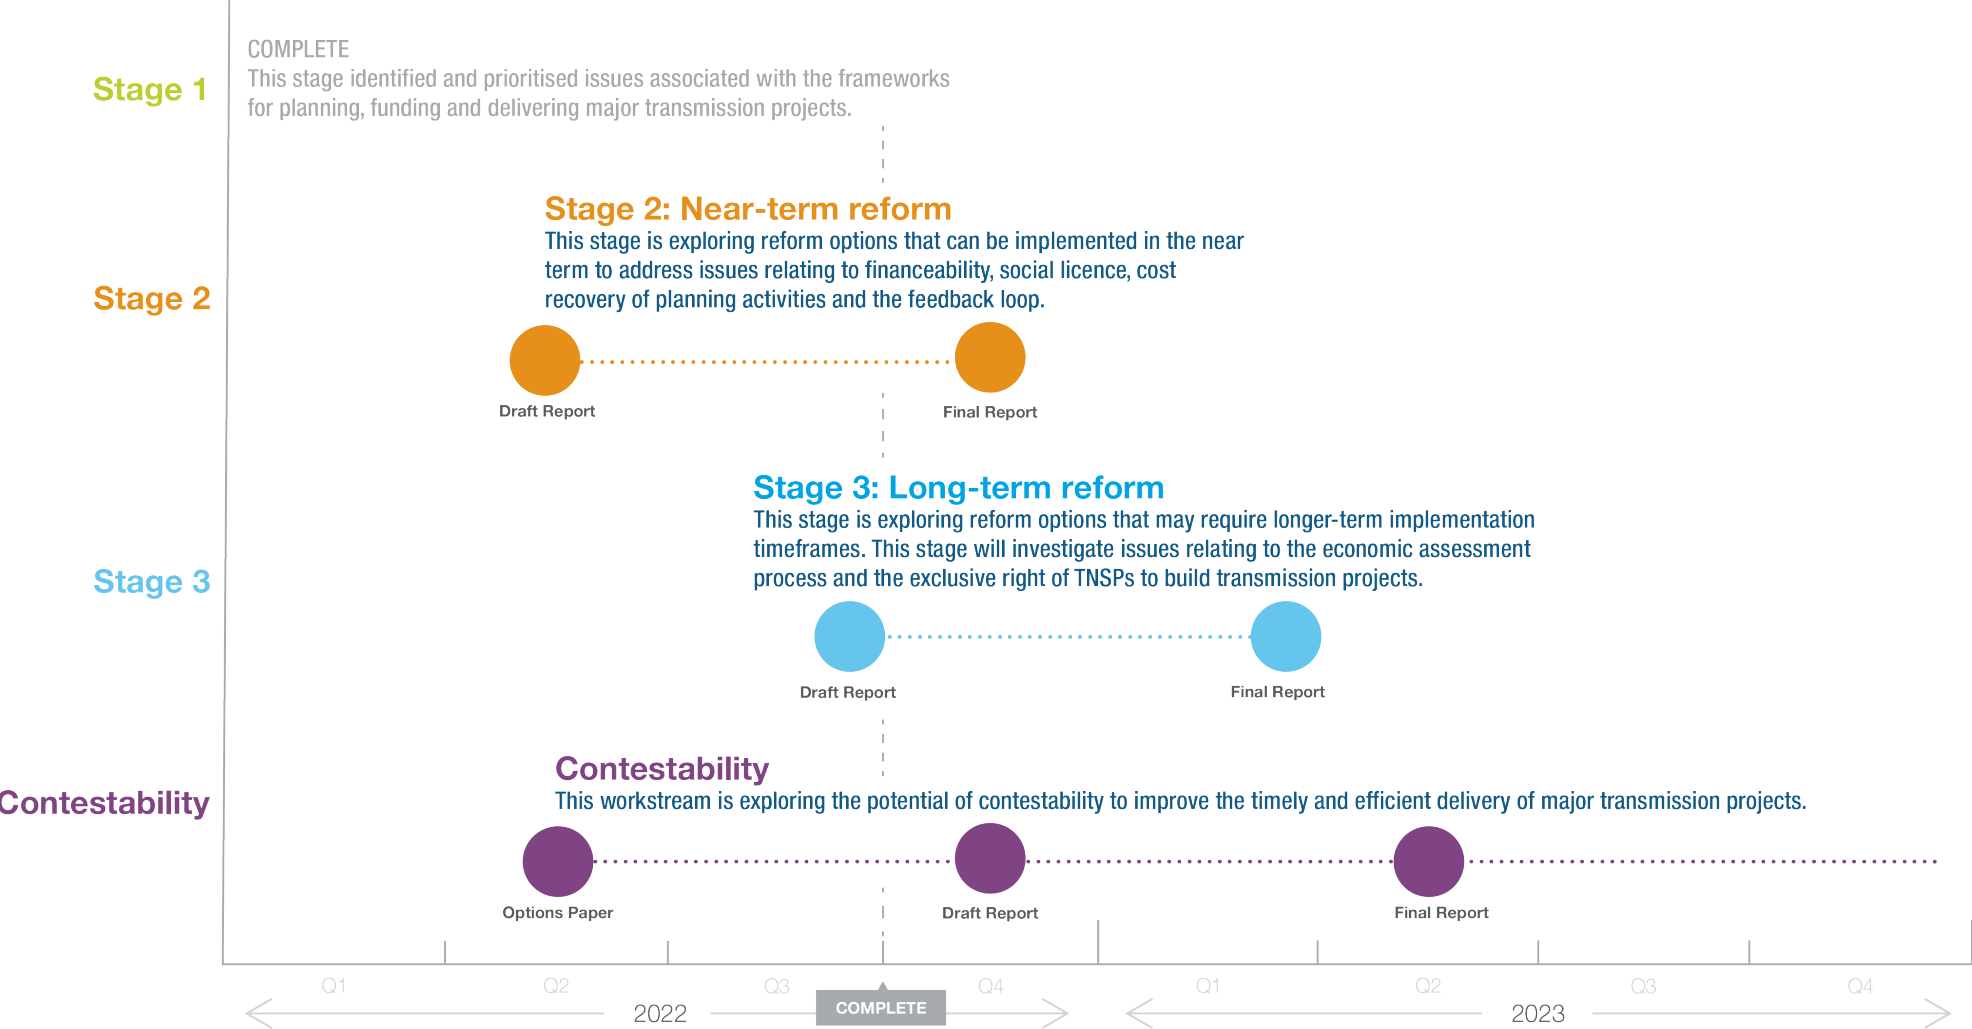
Stage 1

COMPLETE
This stage identified and prioritised issues associated with the frameworks for planning, funding and delivering major transmission projects.

Stage 2

Stage 2: Near-term reform
This stage is exploring reform options that can be implemented in the near term to address issues relating to financeability, social licence, cost recovery of planning activities and the feedback loop.

Draft Report

Final Report

Stage 3

Stage 3: Long-term reform
This stage is exploring reform options that may require longer-term implementation timeframes. This stage will investigate issues relating to the economic assessment process and the exclusive right of TNSPs to build transmission projects.

Draft Report

Final Report

Contestability

Contestability
This workstream is exploring the potential of contestability to improve the timely and efficient delivery of major transmission projects.

Options Paper

Draft Report

Final Report

Q1 Q2 Q3 Q4 Q1 Q2 Q3 Q4

2022

COMPLETE

2023